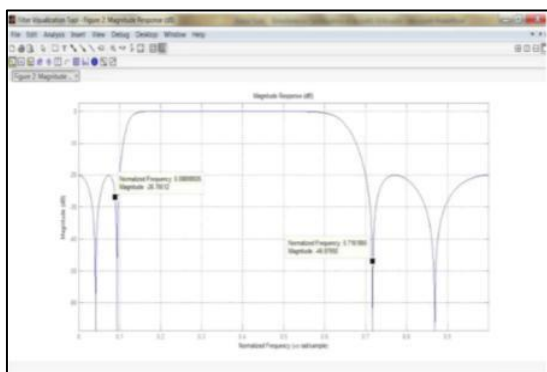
Filter Visualization Tool - Figure 2: Magnitude Response (dB)

File Edit Analysis Insert View Debug Desktop Window Help

Figure 2: Magnitude...

Magnitude Response (dB)

Normalized Frequency: 0.0869995
Magnitude: -26.76012

Normalized Frequency: 0.7181665
Magnitude: -46.07692

Magnitude (dB)

0
-10
-20
-30
-40
-50
-60
-70

0 0.1 0.2 0.3 0.4 0.5 0.6 0.7 0.8 0.9

Normalized Frequency (×π rad/sample)